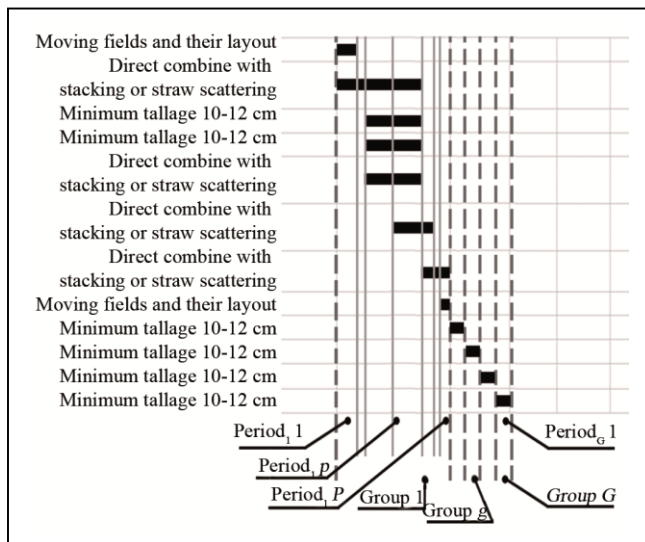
Moving fields and their layout
Direct combine with stacking or straw scattering
Minimum tallage 10-12 cm
Minimum tallage 10-12 cm
Direct combine with stacking or straw scattering
Direct combine with stacking or straw scattering
Direct combine with stacking or straw scattering
Moving fields and their layout
Minimum tallage 10-12 cm
Minimum tallage 10-12 cm
Minimum tallage 10-12 cm
Minimum tallage 10-12 cm

Period$_1$ 1
Period$_1$ $p$
Period$_1$ $P$
Group 1
Group $g$
Period$_G$ 1
Group $G$